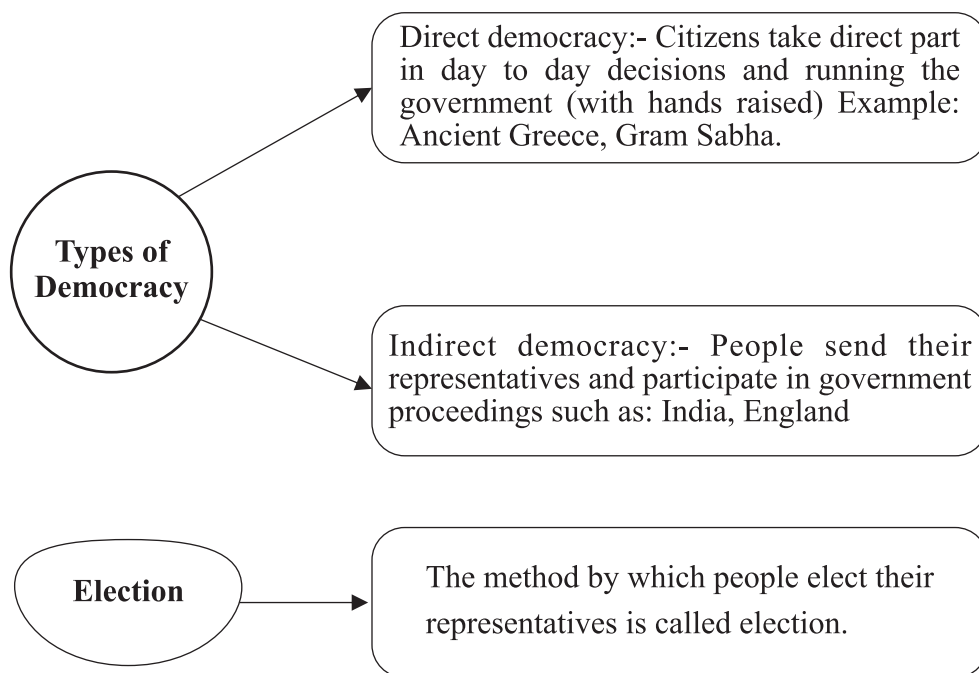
Types of Democracy

Direct democracy:- Citizens take direct part in day to day decisions and running the government (with hands raised) Example: Ancient Greece, Gram Sabha.

Indirect democracy:- People send their representatives and participate in government proceedings such as: India, England

Election

The method by which people elect their representatives is called election.